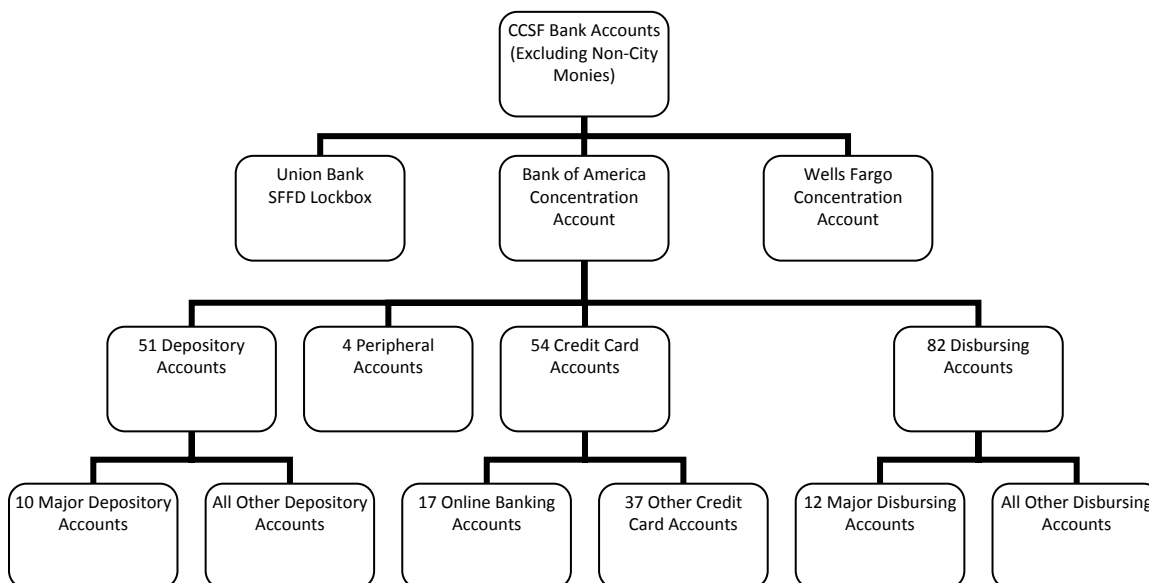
CCSF Bank Accounts (Excluding Non-City Monies)

Union Bank SFFD Lockbox

Bank of America Concentration Account

Wells Fargo Concentration Account

51 Depository Accounts

4 Peripheral Accounts

54 Credit Card Accounts

82 Disbursing Accounts

10 Major Depository Accounts

All Other Depository Accounts

17 Online Banking Accounts

37 Other Credit Card Accounts

12 Major Disbursing Accounts

All Other Disbursing Accounts